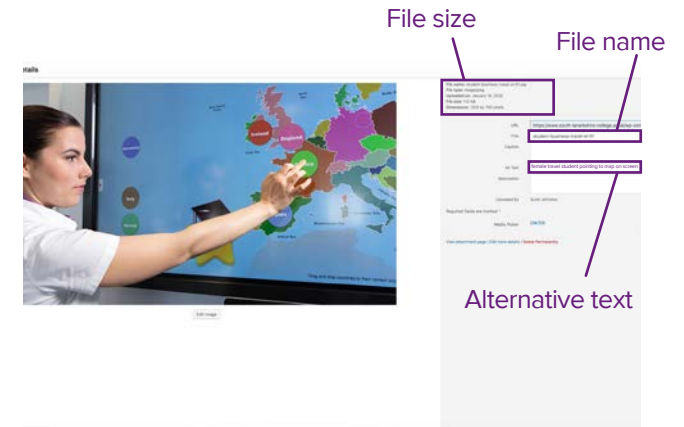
File size

File name

tails

Ireland

England

France

Italy

Portugal

Drag and drop countries to their correct

Edit Image

File name: student-business-travel-sm-01.jpg
File type: image/jpeg
Uploaded on: January 14, 2019
File size: 1.12 MB
Dimensions: 1200 by 790 pixels

URL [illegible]

Title student-business-travel-sm-01

Caption

Alt Text female travel student pointing to map on screen

Description

Uploaded By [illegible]

Required fields are marked *

Weekly Picker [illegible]

View attachment page | Edit more details | Delete Permanently

Alternative text